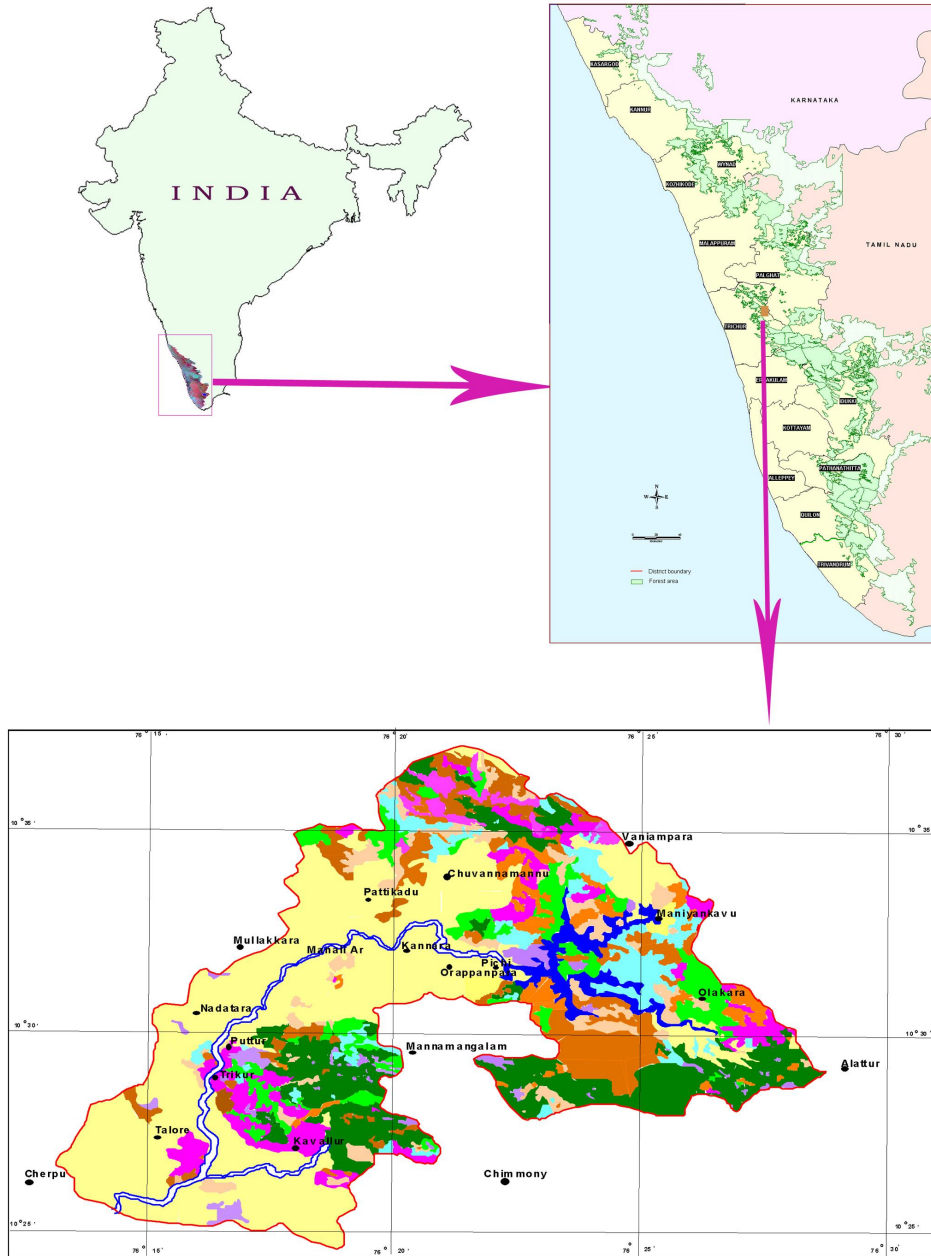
INDIA

KASARGOD
KANNUR
KARNATAKA
WYNAD
KOZHIKODE
MALAPPURAM
PALGHAT
TAMIL NADU
TRICHUR
ERNAKULAM
IDUKKI
KOTTAYAM
PATHANAMTHITTA
ALLEPPEY
QUILON
TRIVANDRUM

N
W E
S

District boundary
Forest area

76° 15'
76° 20'
76° 25'
76° 30'
10° 35'
10° 35'
10° 30'
10° 30'
10° 25'
10° 25'
76° 15'
76° 20'
76° 25'
76° 30'

Vaniampara
Chuvannamannu
Pattikadu
Maniyankavu
Mulakkara
Manali Ar
Kannara
Pichi
Orappanpara
Olakara
Nadatara
Puttur
Mannamangalam
Alattur
Trikur
Talore
Kavallur
Cherpu
Chimmony